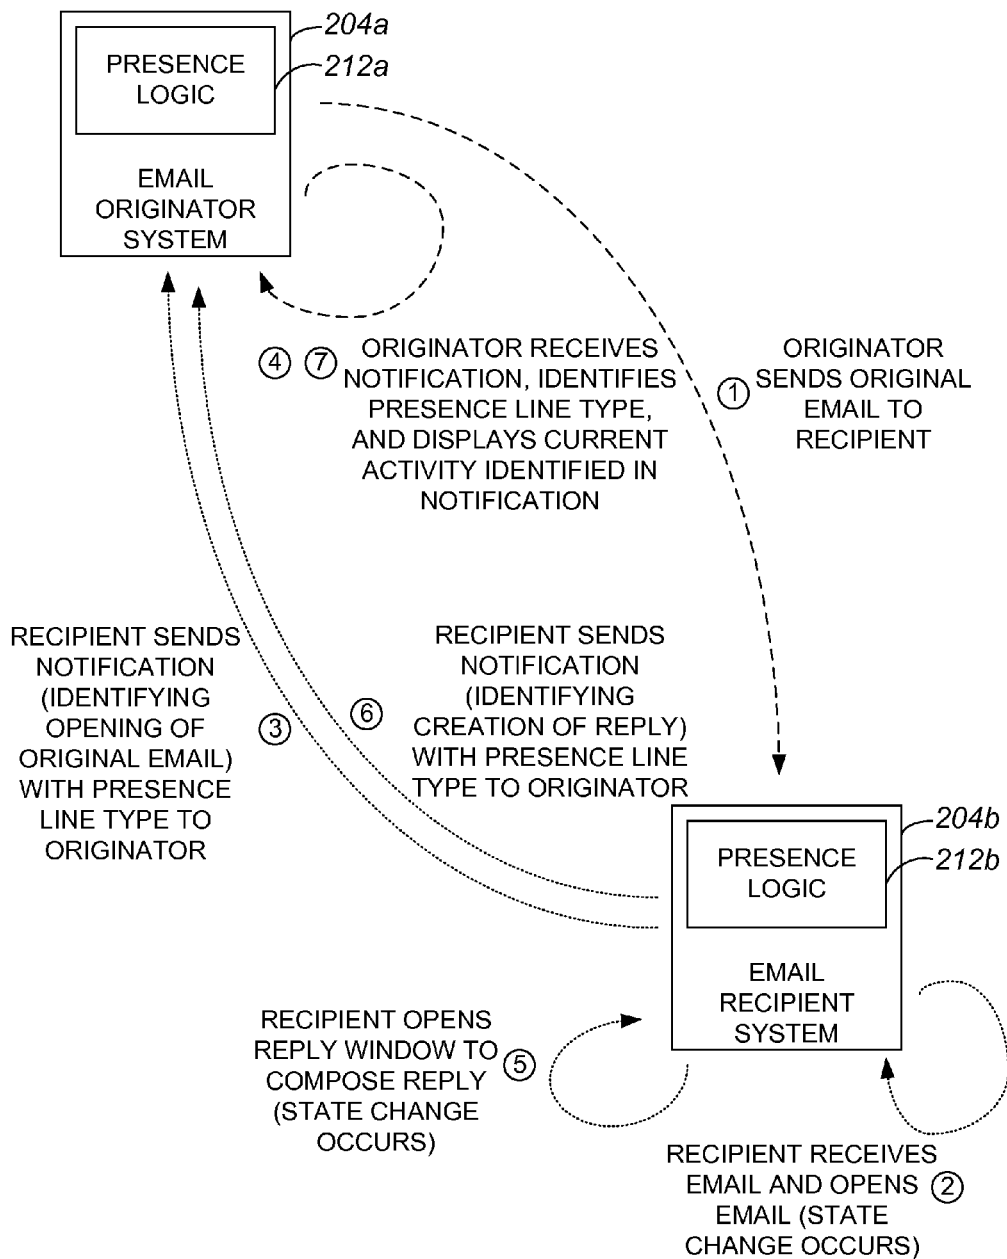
PRESENCE LOGIC

204a

212a

EMAIL ORIGINATOR SYSTEM

④ ⑦ ORIGINATOR RECEIVES NOTIFICATION, IDENTIFIES PRESENCE LINE TYPE, AND DISPLAYS CURRENT ACTIVITY IDENTIFIED IN NOTIFICATION

① ORIGINATOR SENDS ORIGINAL EMAIL TO RECIPIENT

RECIPIENT SENDS NOTIFICATION (IDENTIFYING OPENING OF ORIGINAL EMAIL) WITH PRESENCE LINE TYPE TO ORIGINATOR ③

⑥ RECIPIENT SENDS NOTIFICATION (IDENTIFYING CREATION OF REPLY) WITH PRESENCE LINE TYPE TO ORIGINATOR

204b

212b

PRESENCE LOGIC

EMAIL RECIPIENT SYSTEM

RECIPIENT OPENS REPLY WINDOW TO COMPOSE REPLY (STATE CHANGE OCCURS) ⑤

RECIPIENT RECEIVES EMAIL AND OPENS EMAIL (STATE CHANGE OCCURS) ②